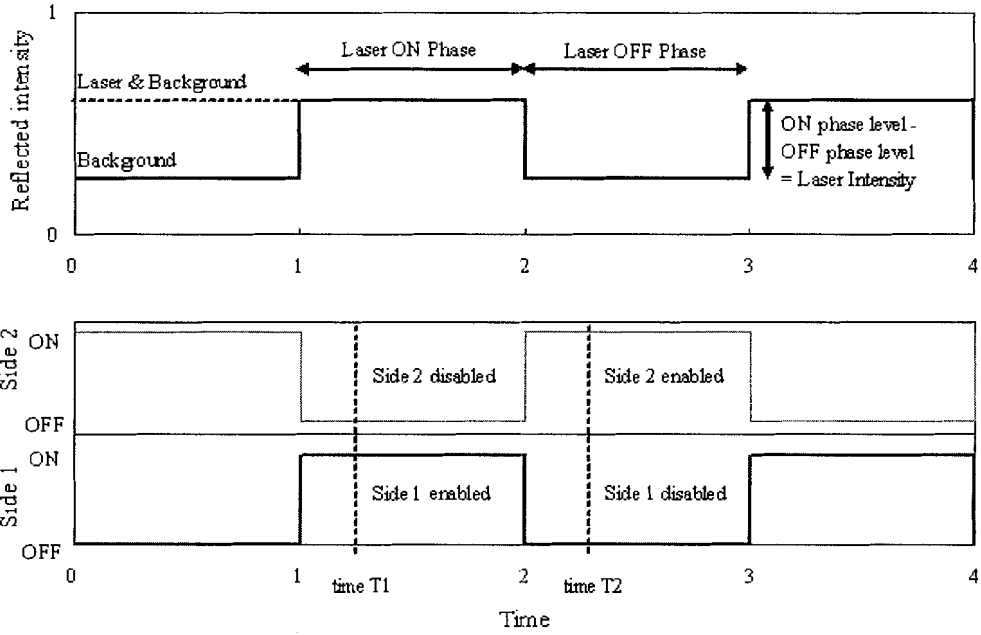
1

Reflected intensity

Laser ON Phase

Laser OFF Phase

Laser & Background

Background

ON phase level - OFF phase level = Laser Intensity

0

0

1

2

3

4

Side 2

ON

OFF

Side 2 disabled

Side 2 enabled

Side 1

ON

OFF

Side 1 enabled

Side 1 disabled

0

1

time T1

2

time T2

3

4

Time